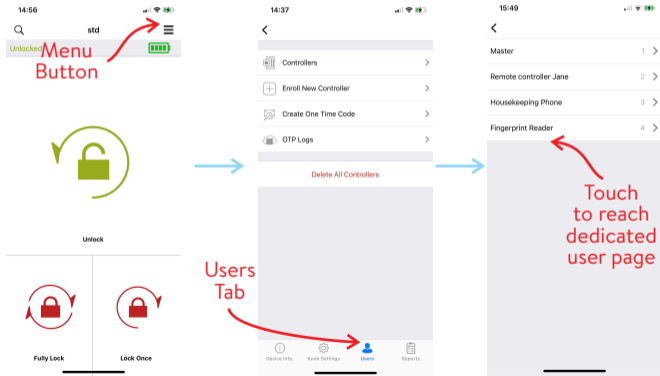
14:56

std

Unlocked

Menu Button

Unlock

Fully Lock

Lock Once

14:37

Controllers

Enroll New Controller

Create One Time Code

OTP Logs

Delete All Controllers

Users Tab

Device Info

Knob Settings

Users

Reports

15:49

Master 1

Remote controller Jane 2

Housekeeping Phone 3

Fingerprint Reader 4

Touch to reach dedicated user page